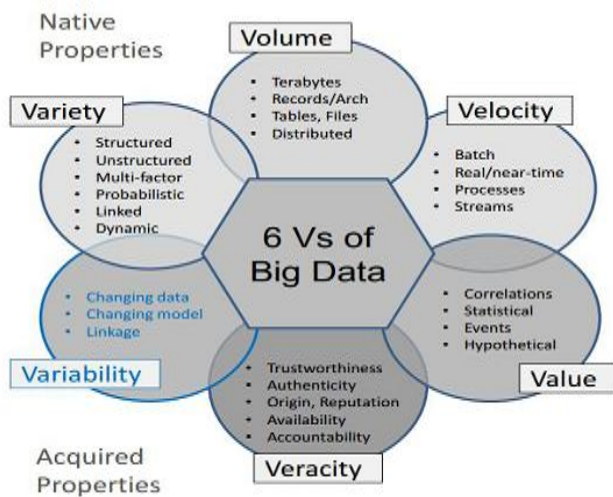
Native Properties

Volume
- Terabytes
- Records/Arch
- Tables, Files
- Distributed

Variety
- Structured
- Unstructured
- Multi-factor
- Probabilistic
- Linked
- Dynamic

Velocity
- Batch
- Real/near-time
- Processes
- Streams

6 Vs of Big Data

- Changing data
- Changing model
- Linkage

Variability

- Correlations
- Statistical
- Events
- Hypothetical

Value

- Trustworthiness
- Authenticity
- Origin, Reputation
- Availability
- Accountability

Veracity

Acquired Properties